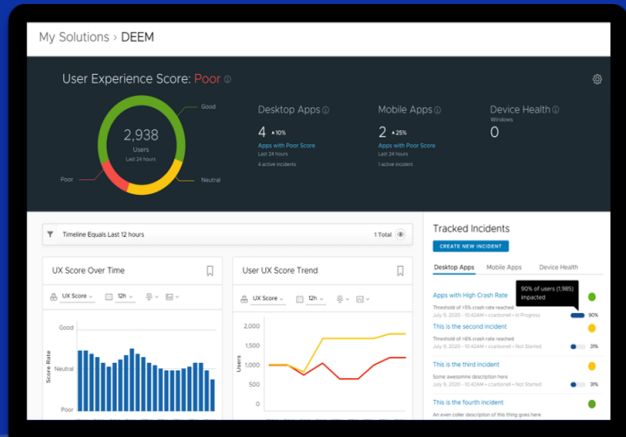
My Solutions > DEEM

User Experience Score: Poor ⓘ

Good

2,938
Users
Last 24 hours

Poor

Neutral

Desktop Apps ⓘ
4 ▲10%
Apps with Poor Score
Last 24 hours
4 active incidents

Mobile Apps ⓘ
2 ▲25%
Apps with Poor Score
Last 24 hours
1 active incident

Device Health ⓘ
Windows
0

Timeline Equals Last 12 hours

1 Total

UX Score Over Time

UX Score
12h

Good
Neutral
Poor
Score Rate

User UX Score Trend

UX Score
12h

2,000
1,500
1,000
500
0
Users

Tracked Incidents

CREATE NEW INCIDENT

Desktop Apps
Mobile Apps
Device Health

Apps with High Crash Rate
Threshold of >5% crash rate reached
July 9, 2020 • 10:42AM • rcarbonell • In Progress
90% of users (1,985) impacted
90%

This is the second incident
Threshold of >5% crash rate reached
July 9, 2020 • 10:42AM • rcarbonell • Not Started
3%

This is the third incident
Some awesome description here
July 9, 2020 • 10:42AM • rcarbonell • Not Started
3%

This is the fourth incident
An even cooler description of this thing goes here